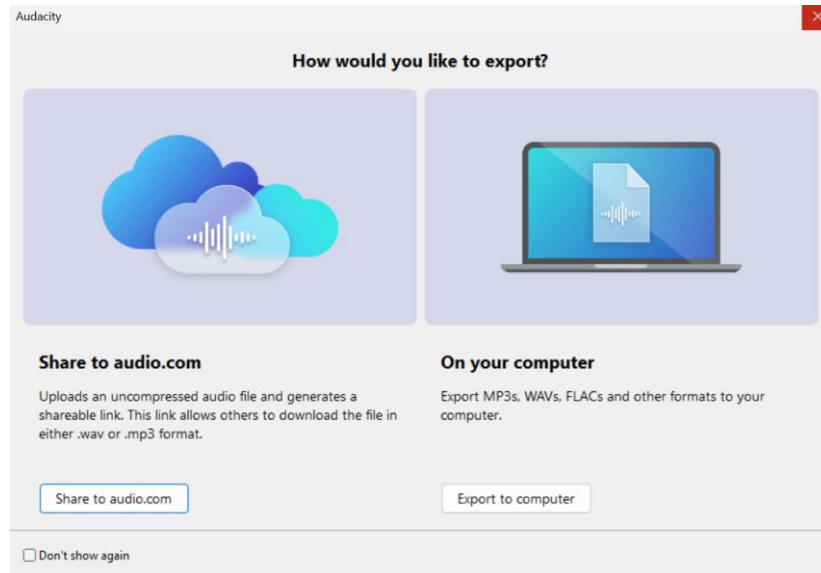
Audacity

How would you like to export?

Share to audio.com

Uploads an uncompressed audio file and generates a shareable link. This link allows others to download the file in either .wav or .mp3 format.

Share to audio.com

On your computer

Export MP3s, WAVs, FLACs and other formats to your computer.

Export to computer

Don't show again